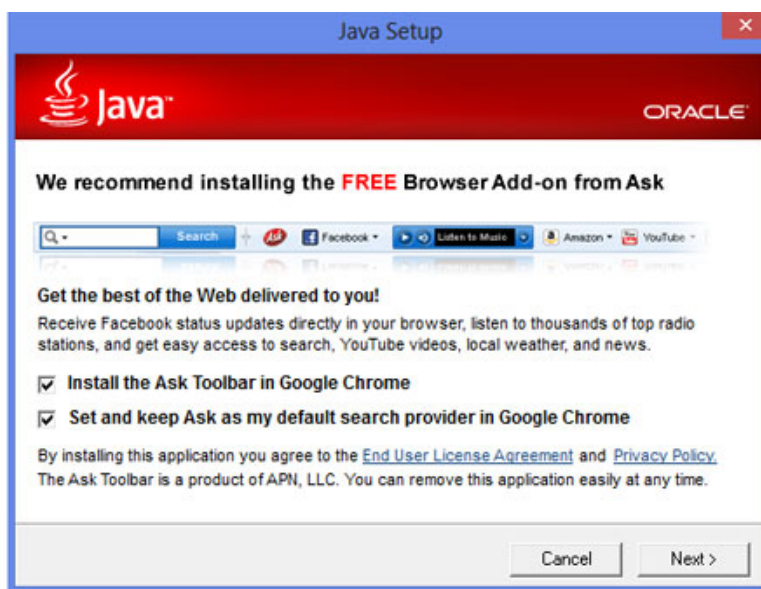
Java Setup

Java

ORACLE

We recommend installing the FREE Browser Add-on from Ask

Search Ask Facebook Listen to Music Amazon YouTube

Get the best of the Web delivered to you!

Receive Facebook status updates directly in your browser, listen to thousands of top radio stations, and get easy access to search, YouTube videos, local weather, and news.

Install the Ask Toolbar in Google Chrome

Set and keep Ask as my default search provider in Google Chrome

By installing this application you agree to the End User License Agreement and Privacy Policy. The Ask Toolbar is a product of APN, LLC. You can remove this application easily at any time.

Cancel Next >